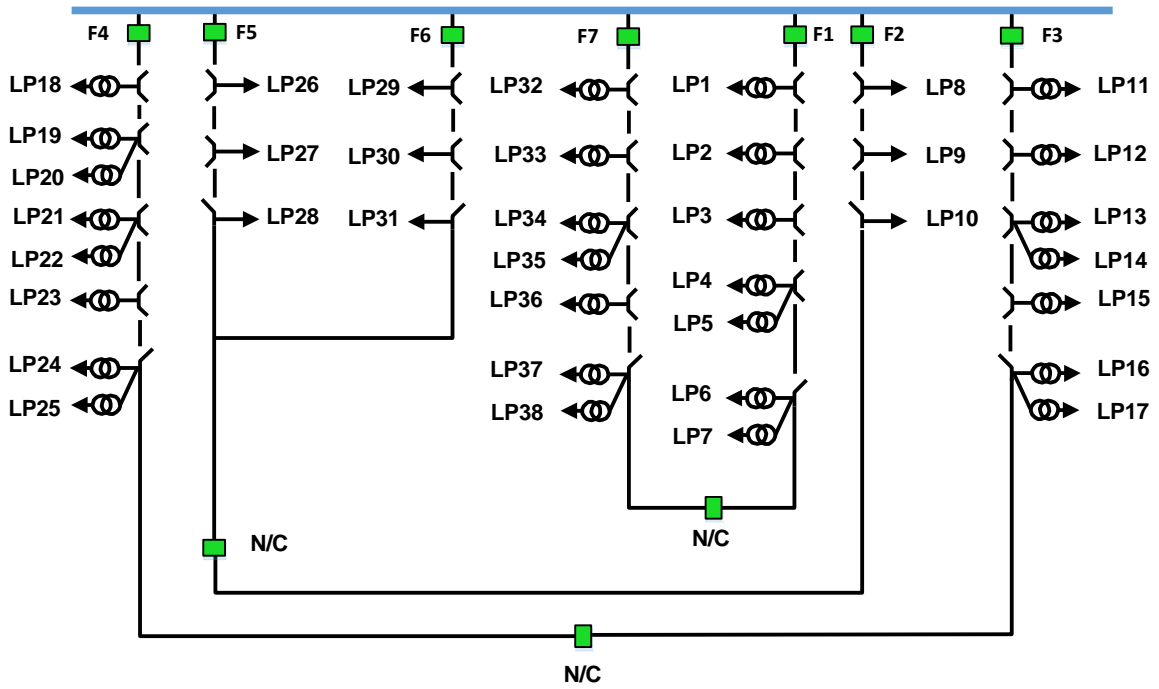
F4 F5 F6 F7 F1 F2 F3

LP18 LP26 LP29 LP32 LP1 LP8 LP11
LP19 LP27 LP30 LP33 LP2 LP9 LP12
LP20
LP21 LP28 LP31 LP34 LP3 LP10 LP13
LP22 LP35 LP14
LP23 LP36 LP4 LP15
LP5
LP24 LP37 LP16
LP25 LP38 LP6 LP17
LP7

N/C
N/C
N/C